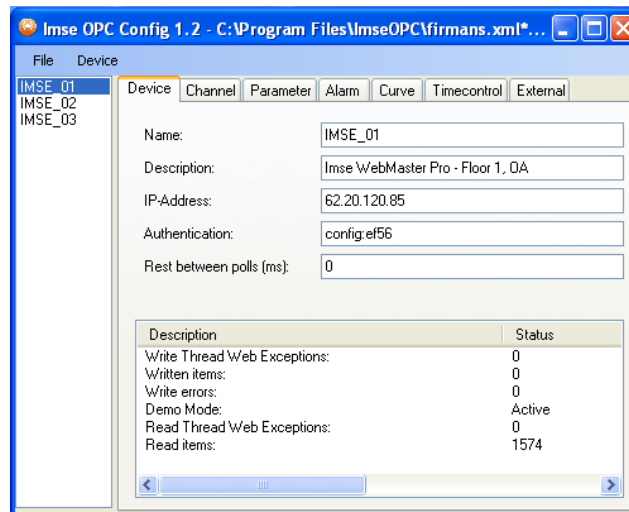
Imse OPC Config 1.2 - C:\Program Files\ImseOPC\firmans.xml*...

File Device

IMSE_01
IMSE_02
IMSE_03

Device | Channel | Parameter | Alarm | Curve | Timecontrol | External

Name: IMSE_01

Description: Imse WebMaster Pro - Floor 1, OA

IP-Address: 62.20.120.85

Authentication: config:ef56

Rest between polls (ms): 0

| Description | Status |
|---|---|
| Write Thread Web Exceptions: | 0 |
| Written items: | 0 |
| Write errors: | 0 |
| Demo Mode: | Active |
| Read Thread Web Exceptions: | 0 |
| Read items: | 1574 |